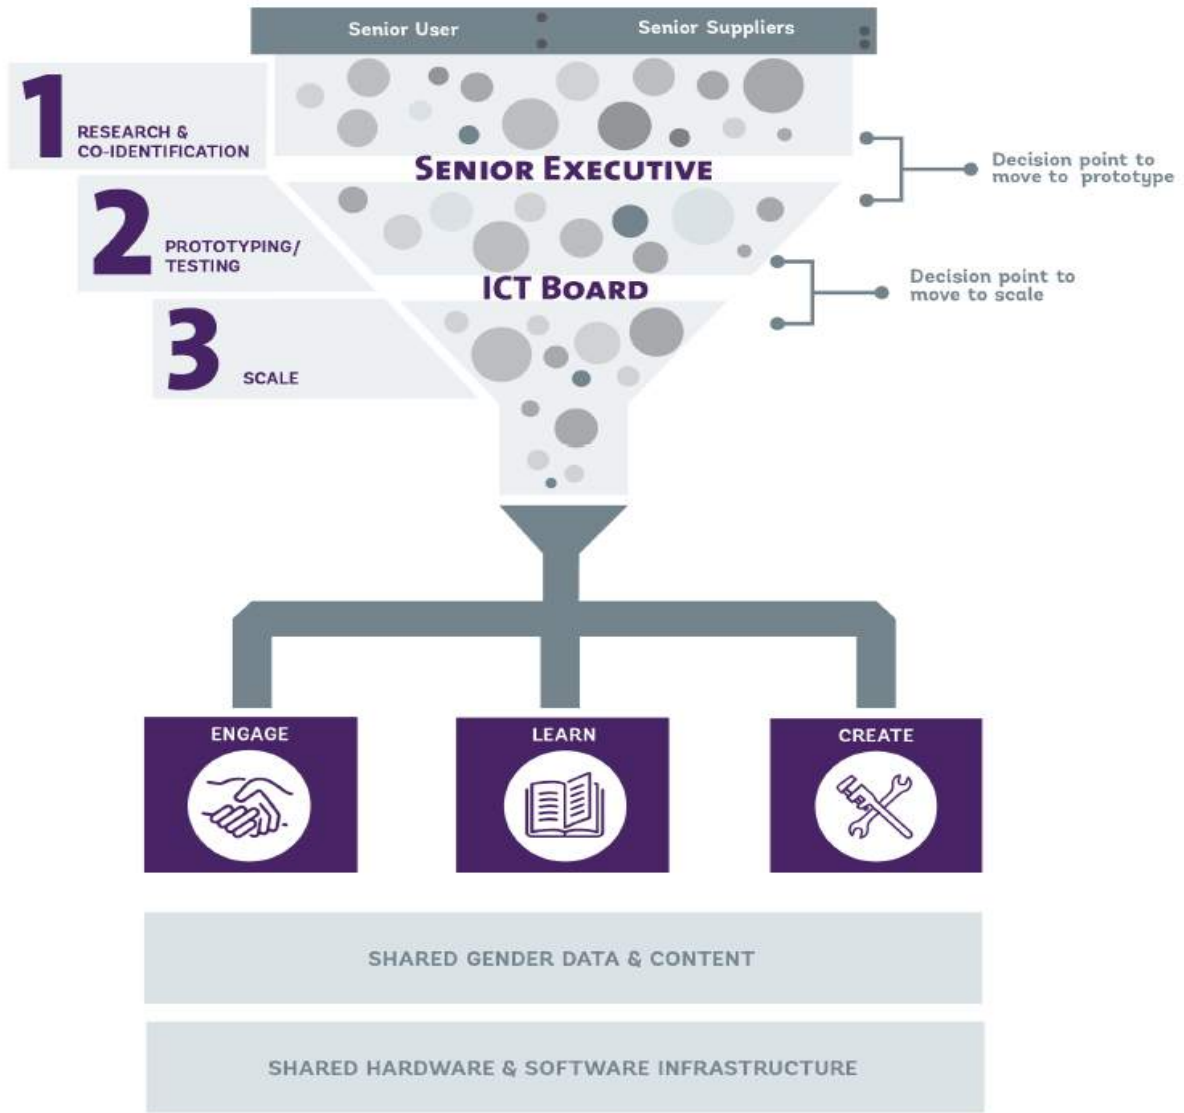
Senior User
Senior Suppliers

1
RESEARCH & CO-IDENTIFICATION

SENIOR EXECUTIVE

Decision point to move to prototype

2
PROTOTYPING/ TESTING

ICT BOARD

Decision point to move to scale

3
SCALE

ENGAGE
LEARN
CREATE

SHARED GENDER DATA & CONTENT

SHARED HARDWARE & SOFTWARE INFRASTRUCTURE